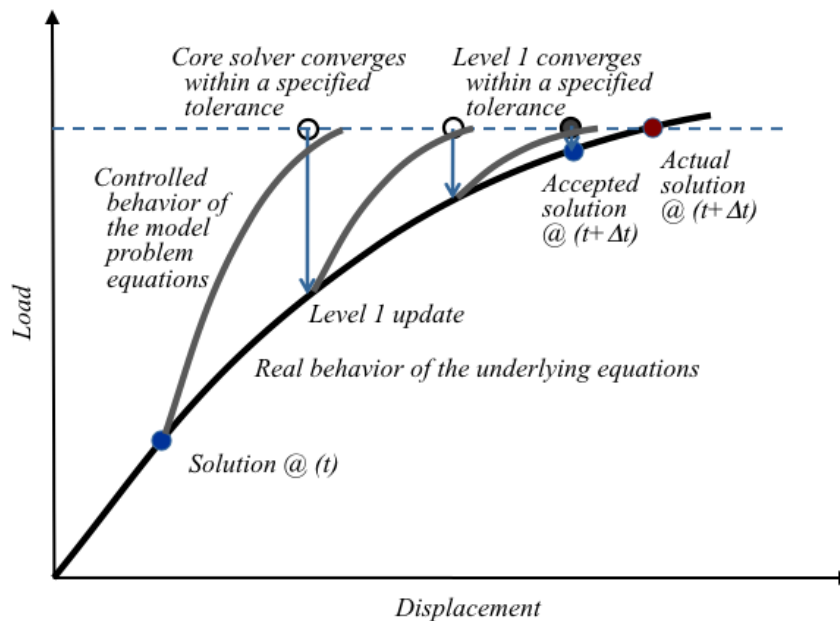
Core solver converges within a specified tolerance

Level 1 converges within a specified tolerance

Controlled behavior of the model problem equations

Accepted solution @ $(t+\Delta t)$

Actual solution @ $(t+\Delta t)$

Load

Level 1 update

Real behavior of the underlying equations

Solution @ (t)

Displacement